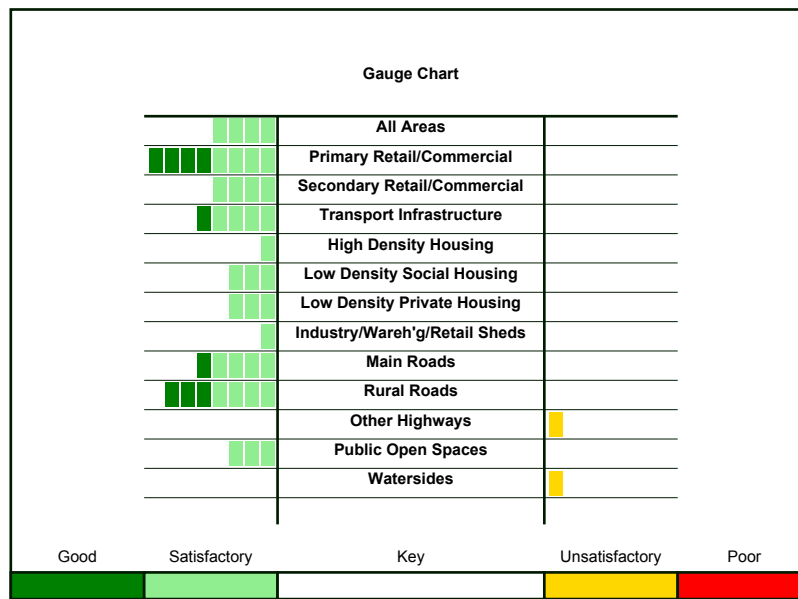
Gauge Chart

All Areas
Primary Retail/Commercial
Secondary Retail/Commercial
Transport Infrastructure
High Density Housing
Low Density Social Housing
Low Density Private Housing
Industry/Wareh'g/Retail Sheds
Main Roads
Rural Roads
Other Highways
Public Open Spaces
Watersides

| Good | Satisfactory | Key | Unsatisfactory | Poor |
|---|---|---|---|---|